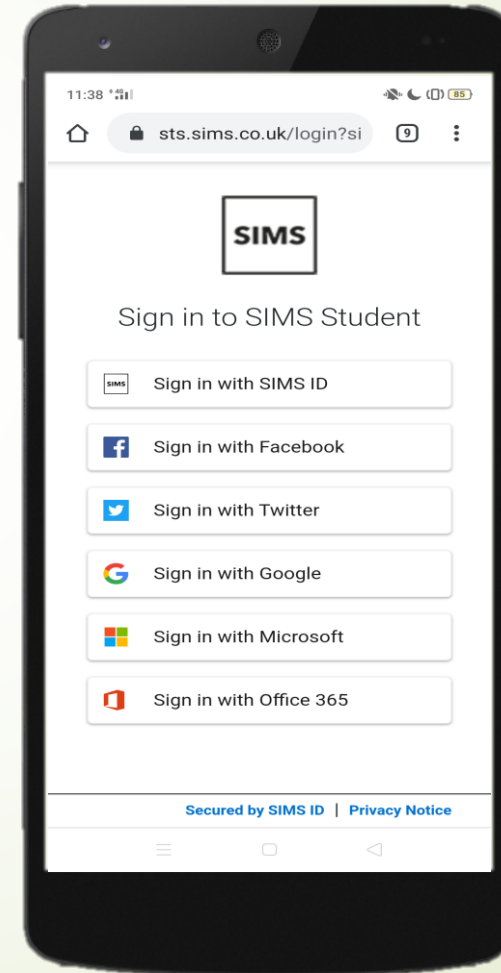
11:38

85

sts.sims.co.uk/login?si

9

SIMS

Sign in to SIMS Student

SIMS Sign in with SIMS ID

Sign in with Facebook

Sign in with Twitter

Sign in with Google

Sign in with Microsoft

Sign in with Office 365

Secured by SIMS ID | Privacy Notice